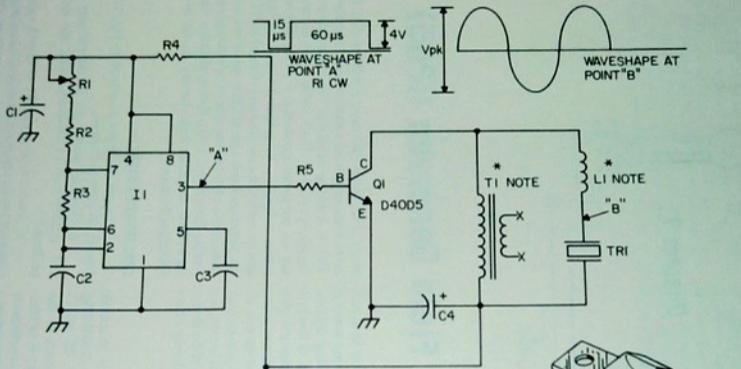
15 μs 60 μs 4V

WAVESHAPE AT POINT "A" RI CW

Vpk

WAVESHAPE AT POINT "B"

R4

RI

CI +

R2

4 8

7

"A"

R5

C

B QI

E D40D5

TI NOTE *

LI NOTE *

"B"

X

X

TRI

R3

II

3

6

2

5

I

C2

C3

+ C4